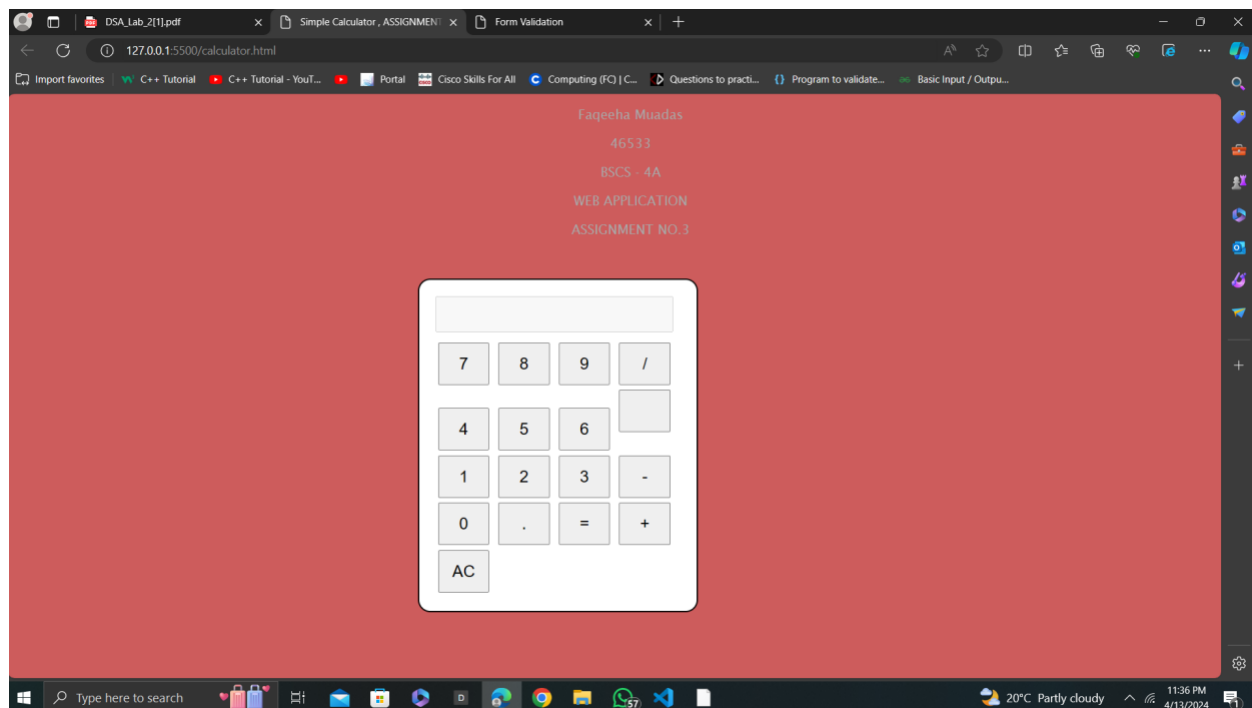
DSA_Lab_2[1].pdf
Simple Calculator , ASSIGNMENT
Form Validation
127.0.0.1:5500/calculator.html
Import favorites | C++ Tutorial | C++ Tutorial - YouT... | Portal | Cisco Skills For All | Computing (FC) | C... | Questions to practi... | Program to validate... | Basic Input / Outpu...

Faqeeha Muadas
46533
BSCS - 4A
WEB APPLICATION
ASSIGNMENT NO.3

| 7 | 8 | 9 | / |
|---|---|---|---|
| 4 | 5 | 6 | |
| 1 | 2 | 3 | - |
| 0 | . | = | + |
| AC | | | |

Type here to search
57
20°C Partly cloudy
11:36 PM
4/13/2024